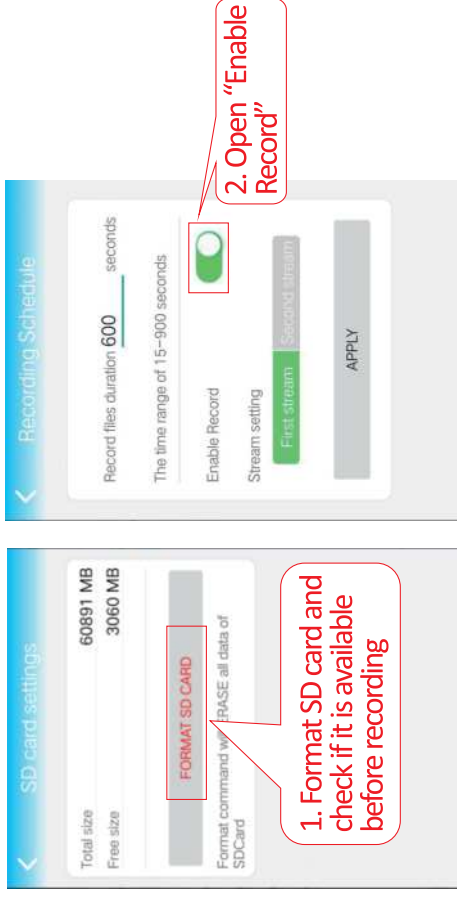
SD card settings

Total size 60891 MB
Free size 3060 MB

FORMAT SD CARD

Format command will ERASE all data of SDCard

1. Format SD card and check if it is available before recording

Recording Schedule

Record files duration 600 seconds
The time range of 15~900 seconds

Enable Record

Stream setting
First stream Second stream

APPLY

2. Open "Enable Record"